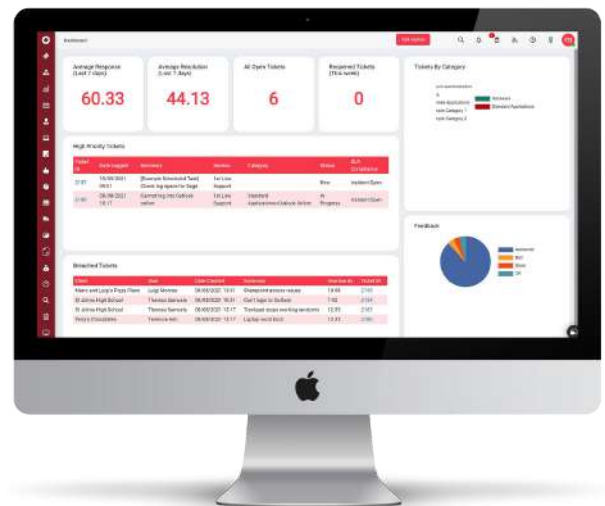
Dashboard

Average Response (Last 7 days)
60.33

Average Resolution (Last 7 days)
44.13

All Open Tickets
6

Reopened Tickets (This week)
0

Tickets By Category

High Priority Tickets

| Ticket ID | Date Logged | Summary | Queue | Category | Status | SLA Compliance |
|---|---|---|---|---|---|---|
| 2137 | 15/06/2021 09:51 | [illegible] | 1st Line Support | | New | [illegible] |
| 2180 | 08/06/2021 12:17 | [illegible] | 1st Line Support | Standard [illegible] | In Progress | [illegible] |

Breached Tickets

| Client | User | Date Created | Summary | Overdue By | Ticket ID |
|---|---|---|---|---|---|
| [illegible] | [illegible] | 08/06/2021 10:51 | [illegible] | 18:48 | 2160 |
| St Johns High School | Thomas Samuels | 08/06/2021 10:51 | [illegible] | 7:02 | 2154 |
| St Johns High School | Thomas Samuels | 08/06/2021 12:17 | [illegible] | 12:33 | 2167 |
| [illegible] | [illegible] | 08/06/2021 12:17 | Laptop wont boot | 12:33 | 2168 |

Feedback